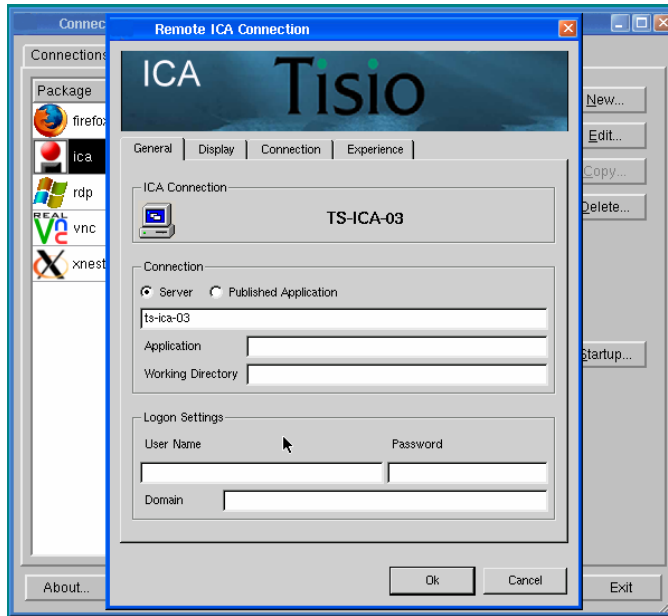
Connec

Connections

Package

firefox

ica

rdp

REAL vnc

xnest

New...

Edit...

Copy...

Delete...

Startup...

About...

Exit

Remote ICA Connection

ICA Tisio

General | Display | Connection | Experience

ICA Connection

TS-ICA-03

Connection

Server  Published Application

ts-ica-03

Application

Working Directory

Logon Settings

User Name

Password

Domain

Ok

Cancel